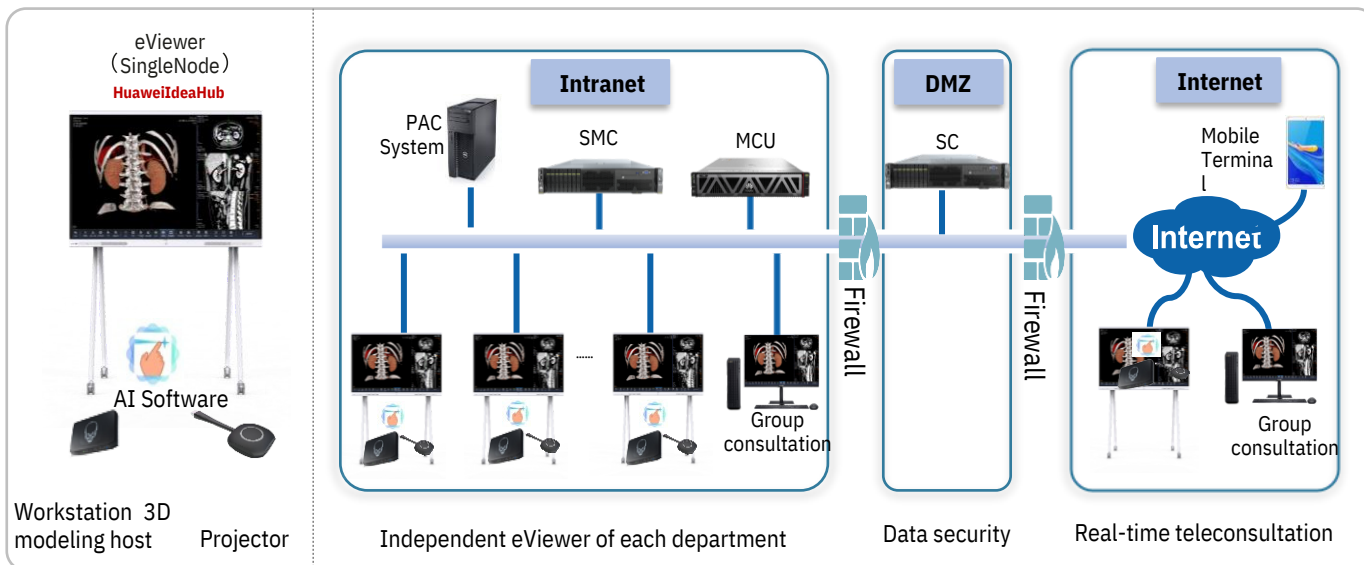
eViewer
（SingleNode）
HuaweiIdeaHub

AI Software

Workstation 3D modeling host

Projector

Intranet

PAC System

SMC

MCU

......

Group consultation

Independent eViewer of each department

Firewall

DMZ

SC

Firewall

Data security

Internet

Mobile Terminal

Internet

Group consultation

Real-time teleconsultation